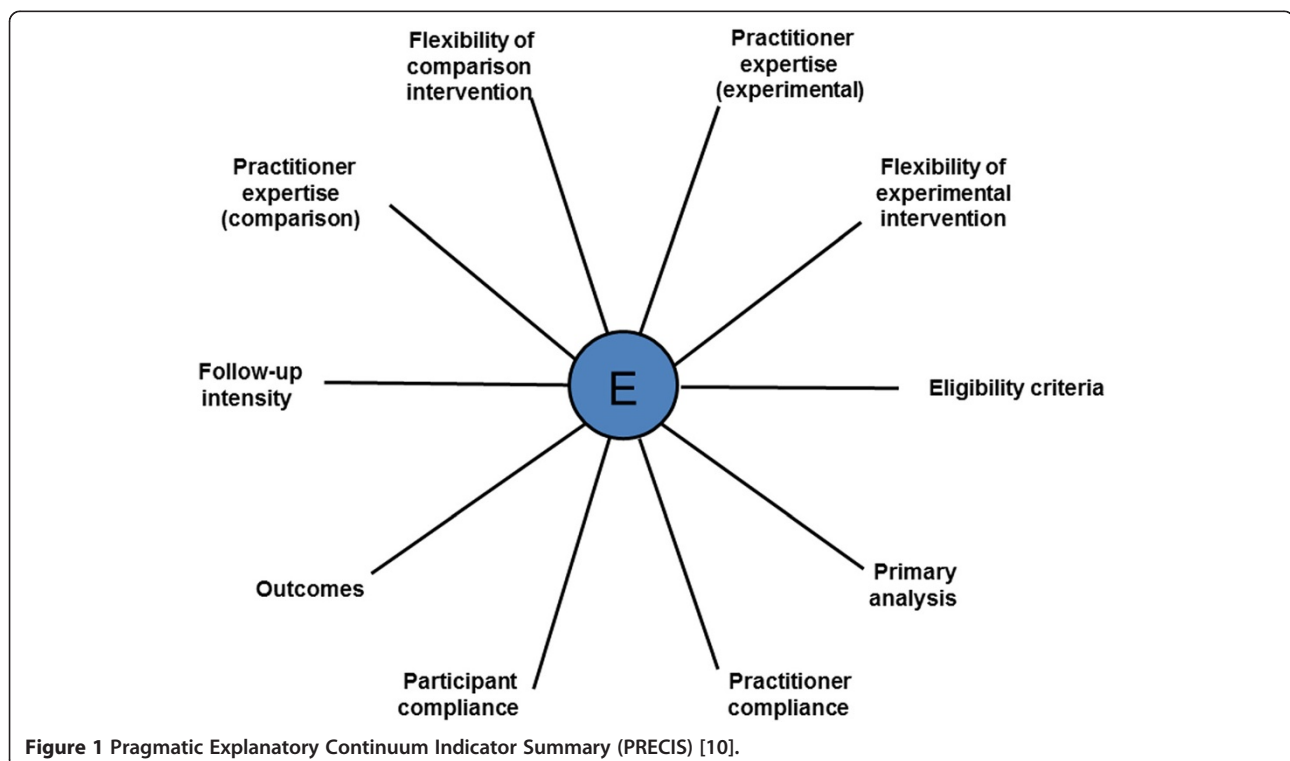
Flexibility of comparison intervention

Practitioner expertise (experimental)

Practitioner expertise (comparison)

Flexibility of experimental intervention

Follow-up intensity

E

Eligibility criteria

Outcomes

Primary analysis

Participant compliance

Practitioner compliance

**Figure 1** Pragmatic Explanatory Continuum Indicator Summary (PRECIS) [10].